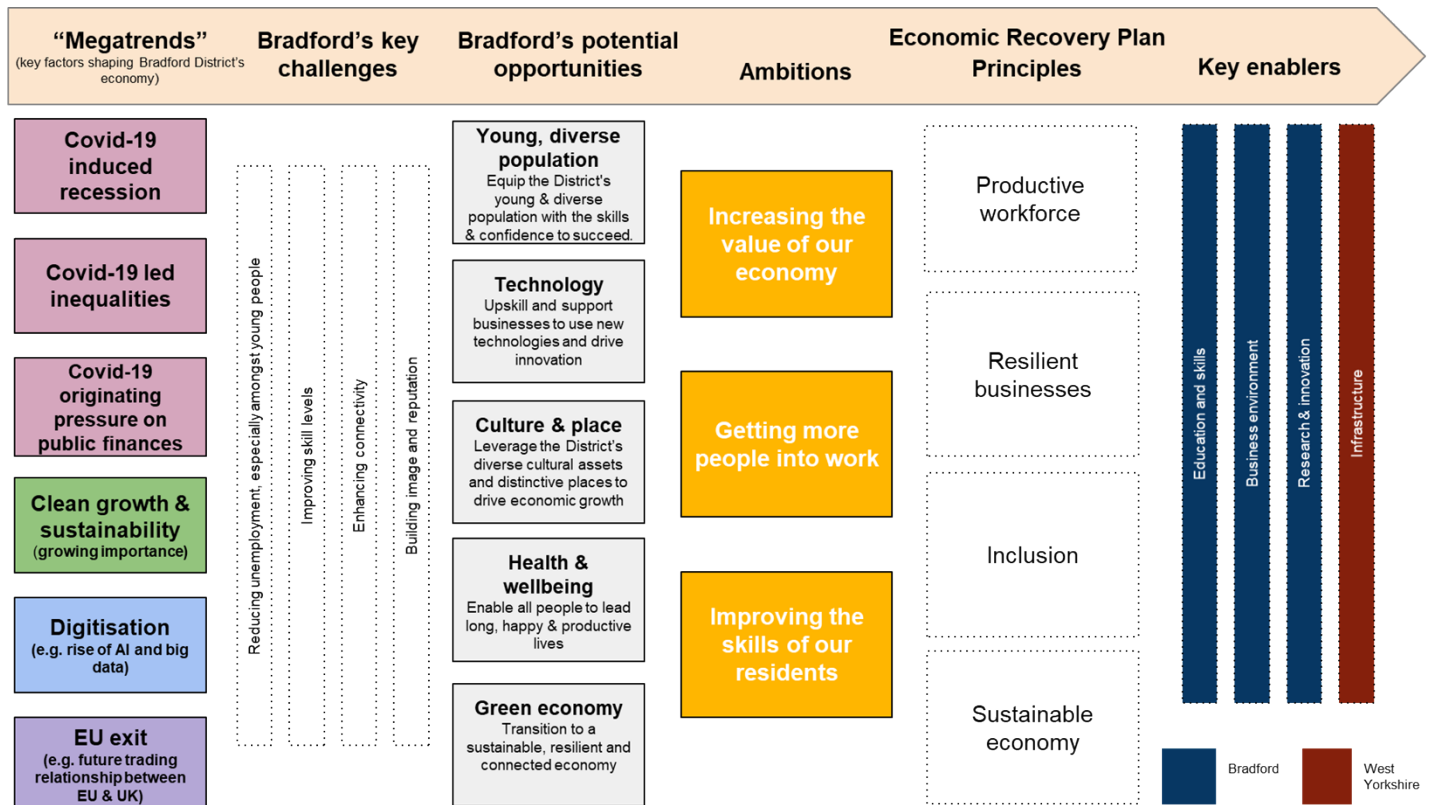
"Megatrends"
(key factors shaping Bradford District's economy)

Bradford's key challenges

Bradford's potential opportunities

Ambitions

Economic Recovery Plan Principles

Key enablers

Covid-19 induced recession

Covid-19 led inequalities

Covid-19 originating pressure on public finances

Clean growth & sustainability
(growing importance)

Digitisation
(e.g. rise of AI and big data)

EU exit
(e.g. future trading relationship between EU & UK)

Reducing unemployment, especially amongst young people

Improving skill levels

Enhancing connectivity

Building image and reputation

Young, diverse population
Equip the District's young & diverse population with the skills & confidence to succeed.

Technology
Upskill and support businesses to use new technologies and drive innovation

Culture & place
Leverage the District's diverse cultural assets and distinctive places to drive economic growth

Health & wellbeing
Enable all people to lead long, happy & productive lives

Green economy
Transition to a sustainable, resilient and connected economy

Increasing the value of our economy

Getting more people into work

Improving the skills of our residents

Productive workforce

Resilient businesses

Inclusion

Sustainable economy

Education and skills

Business environment

Research & innovation

Infrastructure

Bradford

West Yorkshire